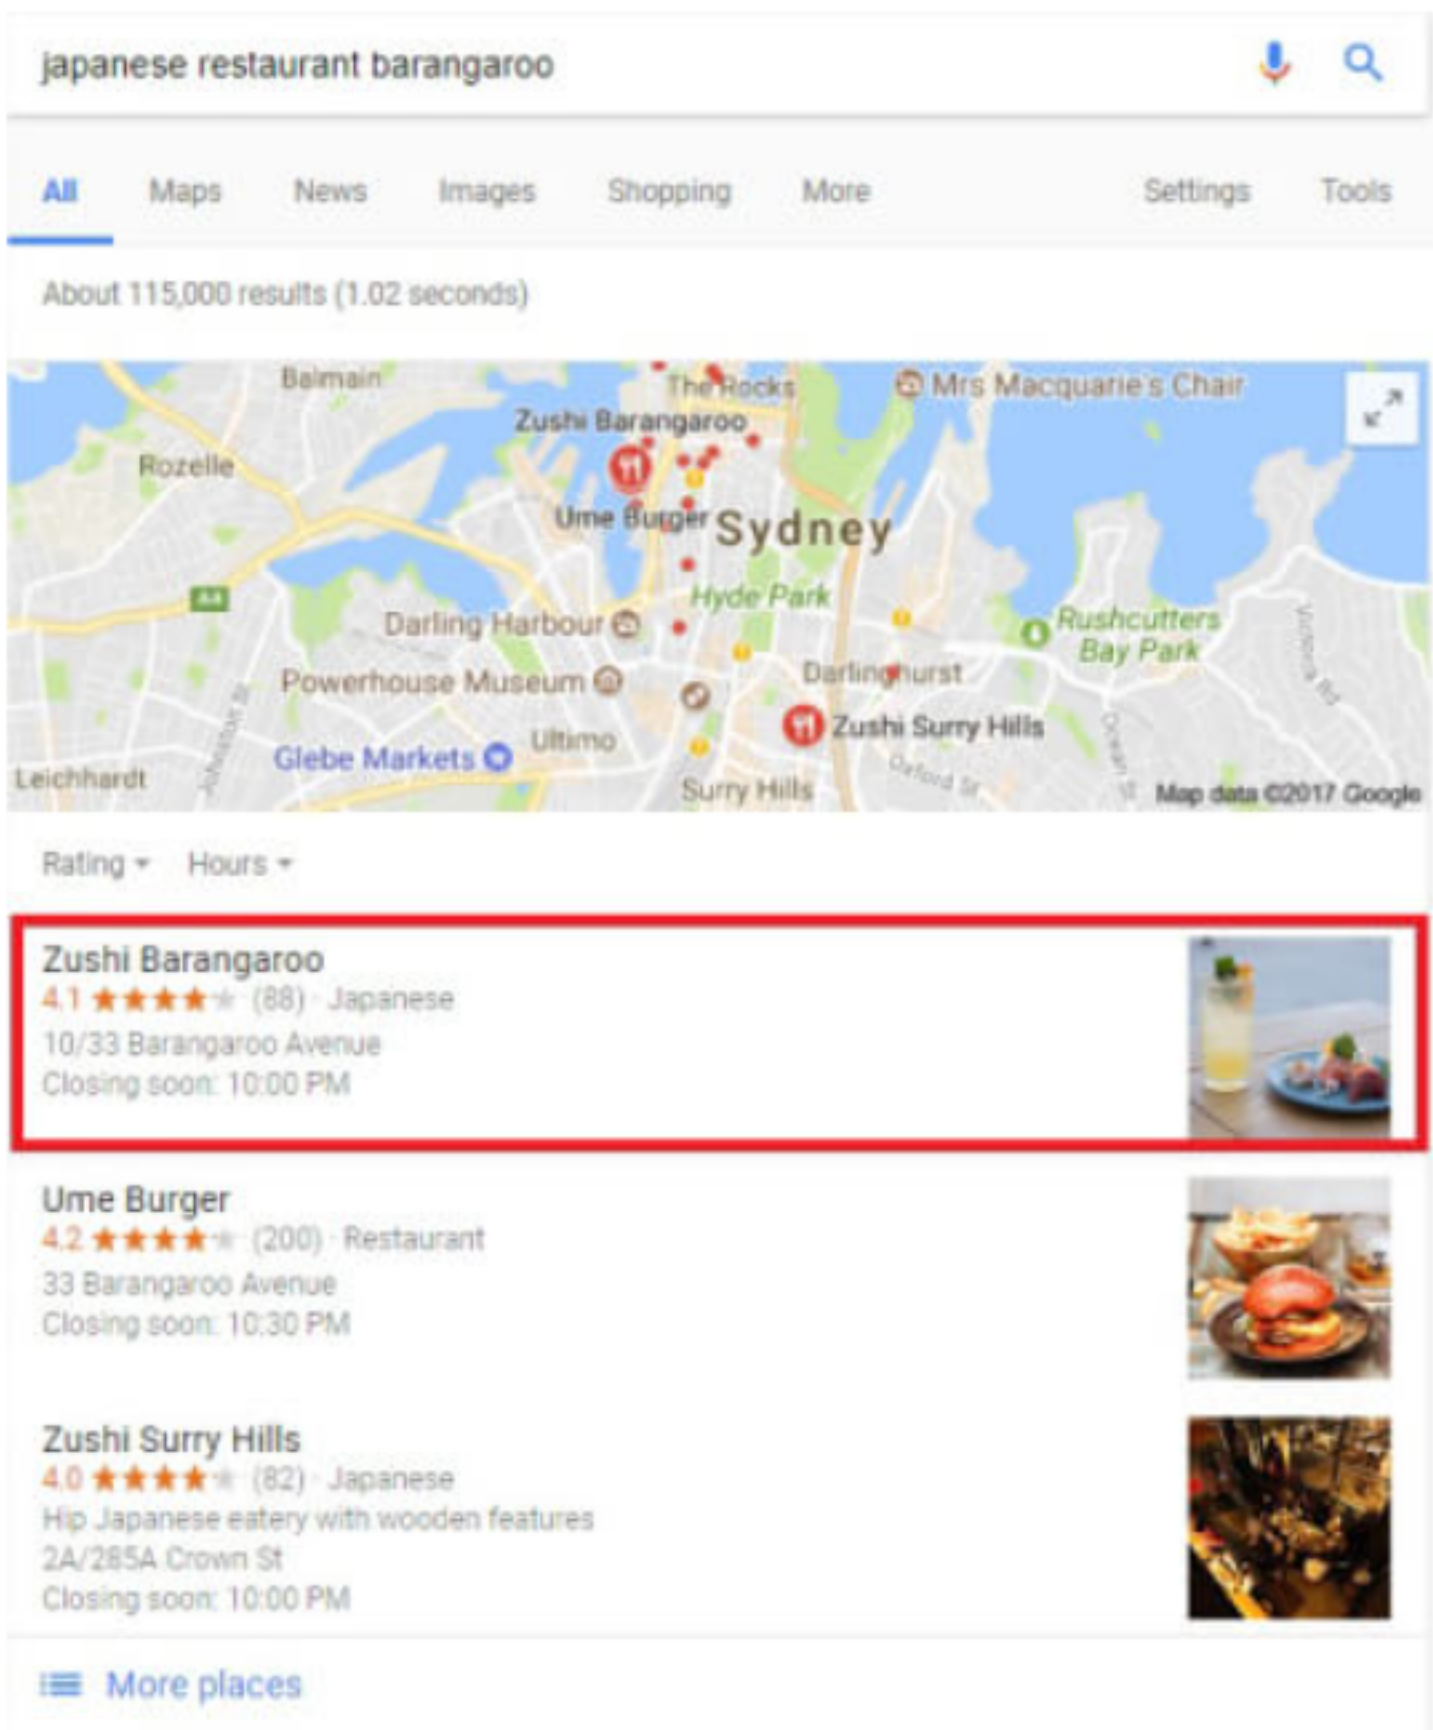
japanese restaurant barangaroo

All Maps News Images Shopping More Settings Tools

About 115,000 results (1.02 seconds)

Balmain
The Rocks
Mrs Macquarie's Chair
Zushi Barangaroo
Rozelle
Ume Burger
Sydney
A4
Hyde Park
Darling Harbour
Rushcutters Bay Park
Powerhouse Museum
Darlinghurst
Zushi Surry Hills
Ultimo
Glebe Markets
Leichhardt
Johnston St
Surry Hills
Oxford St
Ocean St
Victoria Rd
Map data ©2017 Google

Rating Hours

Zushi Barangaroo
4.1 ★★★★★ (88) · Japanese
10/33 Barangaroo Avenue
Closing soon: 10:00 PM

Ume Burger
4.2 ★★★★★ (200) · Restaurant
33 Barangaroo Avenue
Closing soon: 10:30 PM

Zushi Surry Hills
4.0 ★★★★★ (82) · Japanese
Hip Japanese eatery with wooden features
2A/285A Crown St
Closing soon: 10:00 PM

More places